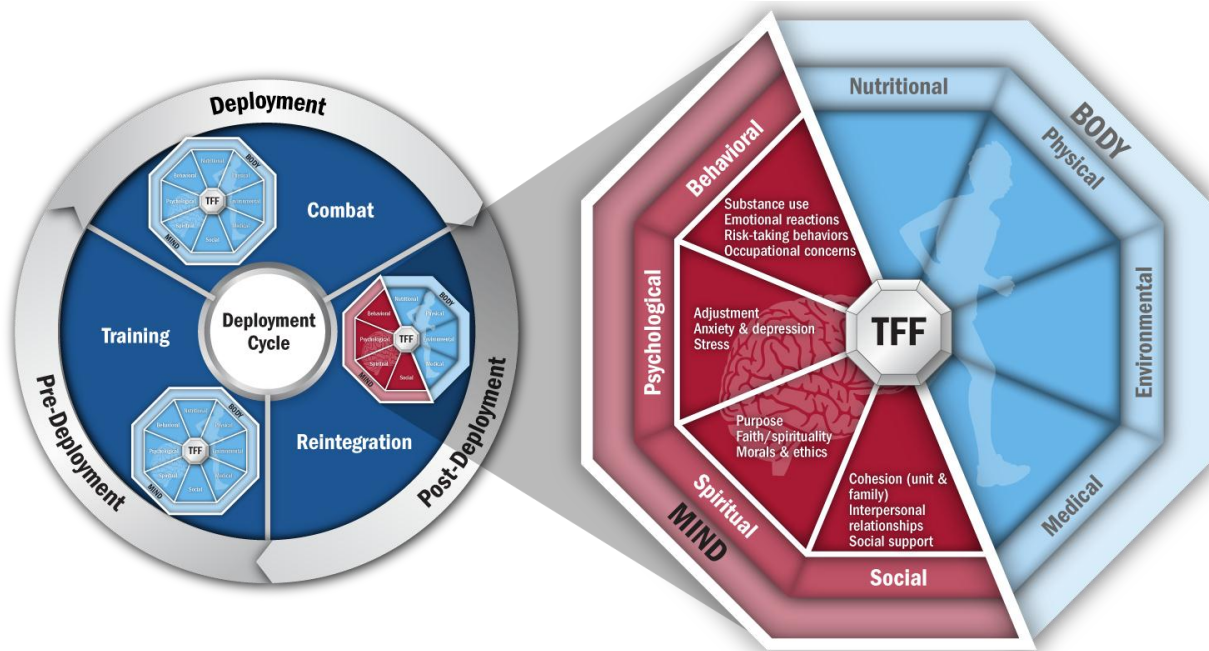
Deployment
Combat
Training
Deployment Cycle
Reintegration
Pre-Deployment
Post-Deployment

Nutritional
Physical
Environmental
Medical
Psychological
Behavioral
Spiritual
Social
TFF
BODY
MIND

Nutritional
BODY
Physical
Environmental
Medical
Behavioral
Substance use
Emotional reactions
Risk-taking behaviors
Occupational concerns
Psychological
Adjustment
Anxiety & depression
Stress
TFF
Purpose
Faith/spirituality
Morals & ethics
Spiritual
Cohesion (unit & family)
Interpersonal relationships
Social support
Social
MIND